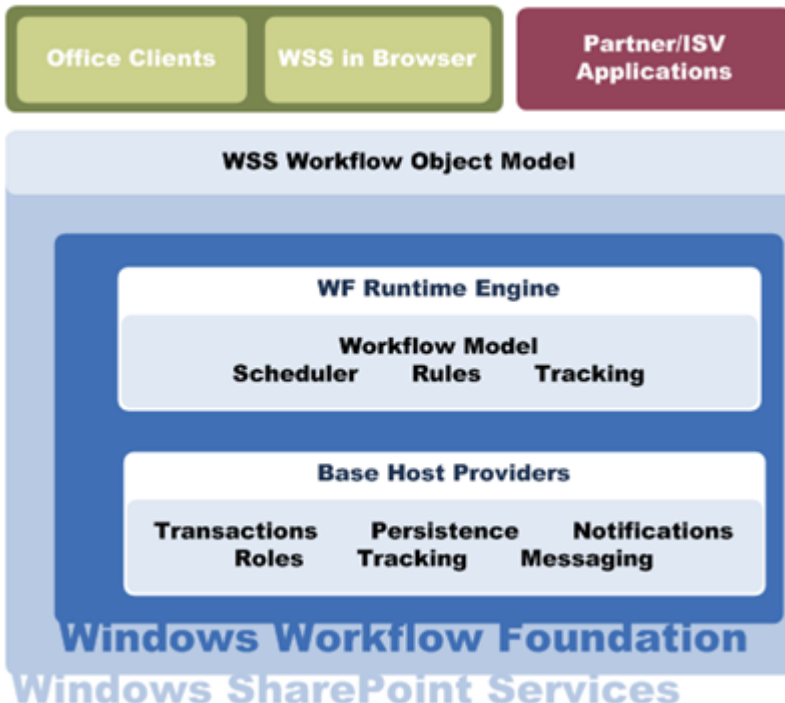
Office Clients

WSS in Browser

Partner/ISV Applications

WSS Workflow Object Model

WF Runtime Engine

Workflow Model
Scheduler Rules Tracking

Base Host Providers

Transactions Persistence Notifications
Roles Tracking Messaging

Windows Workflow Foundation

Windows SharePoint Services